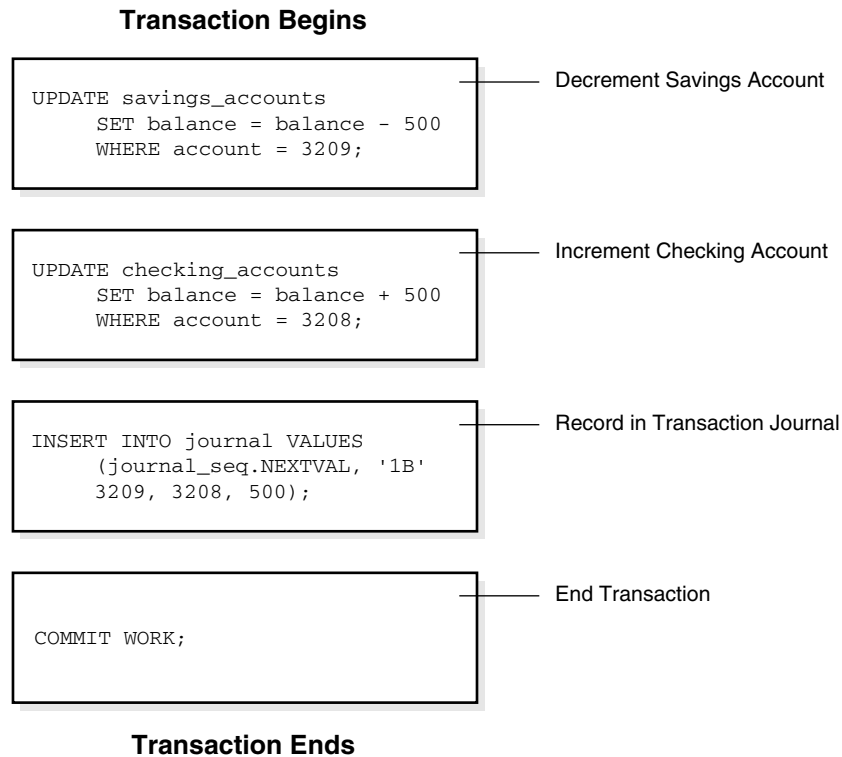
Transaction Begins

UPDATE savings_accounts
SET balance = balance - 500
WHERE account = 3209;

Decrement Savings Account

UPDATE checking_accounts
SET balance = balance + 500
WHERE account = 3208;

Increment Checking Account

INSERT INTO journal VALUES
(journal_seq.NEXTVAL, '1B'
3209, 3208, 500);

Record in Transaction Journal

COMMIT WORK;

End Transaction

Transaction Ends